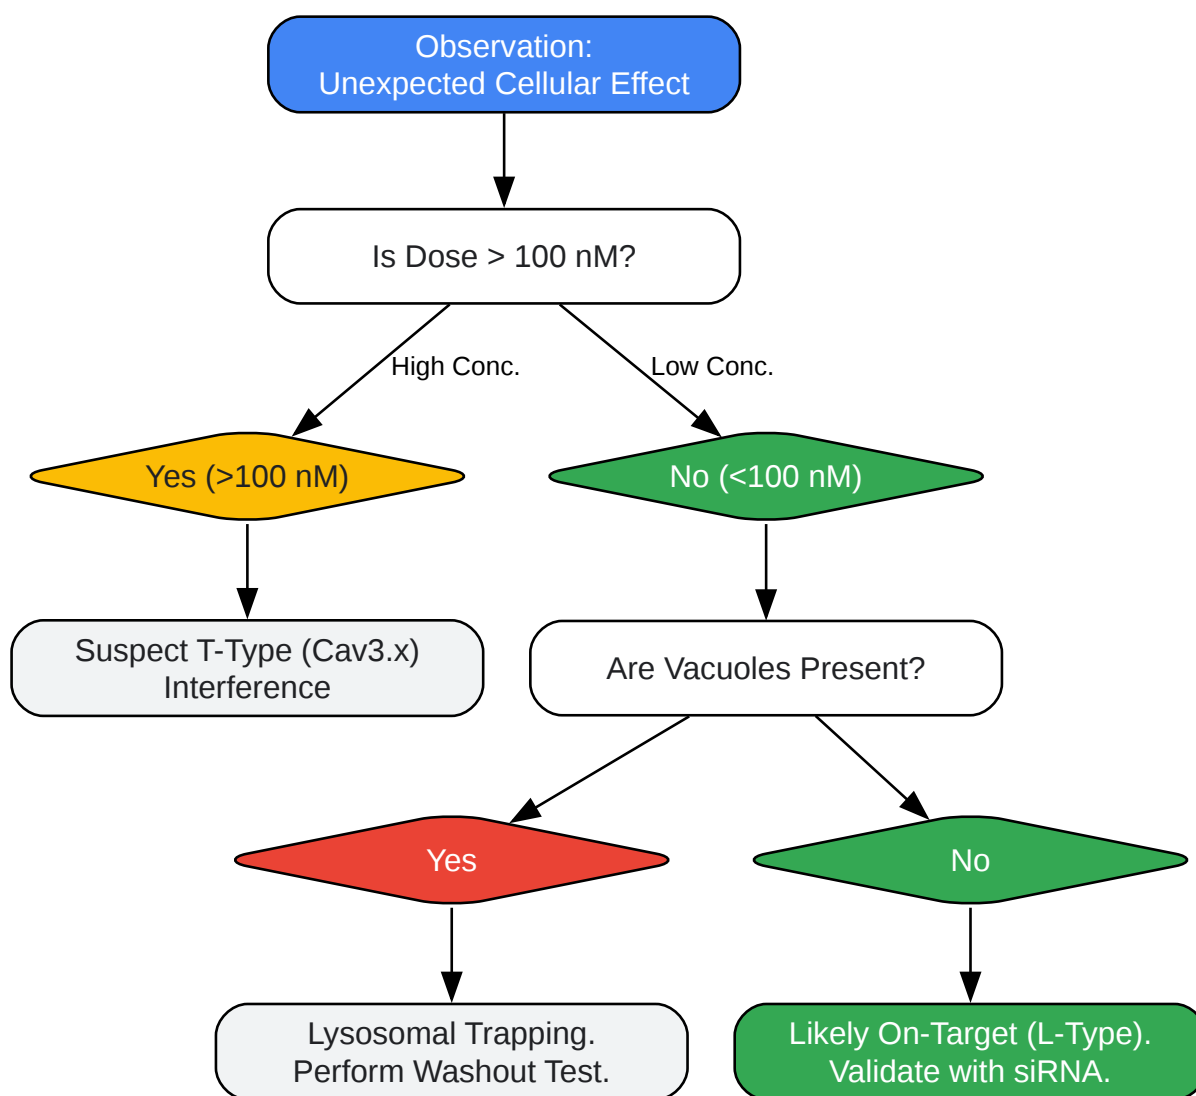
Observation:
Unexpected Cellular Effect

Is Dose > 100 nM?

High Conc.

Low Conc.

Yes (>100 nM)

No (<100 nM)

Suspect T-Type (Cav3.x)
Interference

Are Vacuoles Present?

Yes

No

Lysosomal Trapping.
Perform Washout Test.

Likely On-Target (L-Type).
Validate with siRNA.